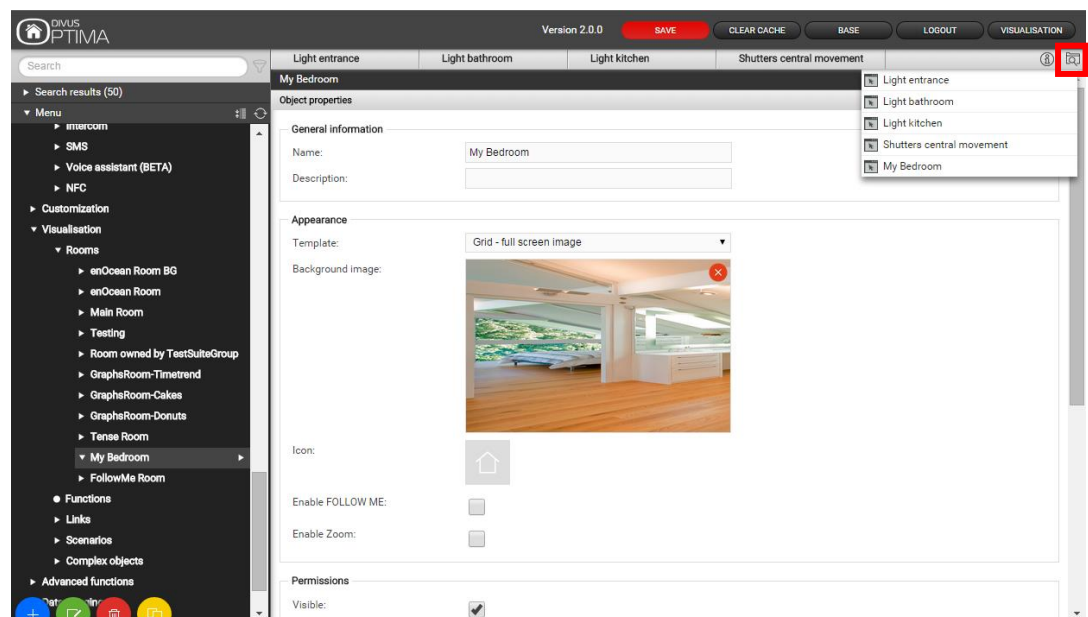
DIVUS OPTIMA

Version 2.0.0 SAVE CLEAR CACHE BASE LOGOUT VISUALISATION

Search

▸ Search results (50)

▾ Menu

▸ Intercom

▸ SMS

▸ Voice assistant (BETA)

▸ NFC

▸ Customization

▾ Visualisation

▾ Rooms

▸ enOcean Room BG

▸ enOcean Room

▸ Main Room

▸ Testing

▸ Room owned by TestSuiteGroup

▸ GraphsRoom-Timetrend

▸ GraphsRoom-Cakes

▸ GraphsRoom-Donuts

▸ Tense Room

▾ My Bedroom

▸ FollowMe Room

● Functions

▸ Links

▸ Scenarios

▸ Complex objects

▸ Advanced functions

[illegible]

Light entrance | Light bathroom | Light kitchen | Shutters central movement

My Bedroom

Object properties

General information

Name: My Bedroom

Description:

Appearance

Template: Grid - full screen image

Background image:

Icon:

Enable FOLLOW ME:

Enable Zoom:

Permissions

Visible:

Light entrance

Light bathroom

Light kitchen

Shutters central movement

My Bedroom